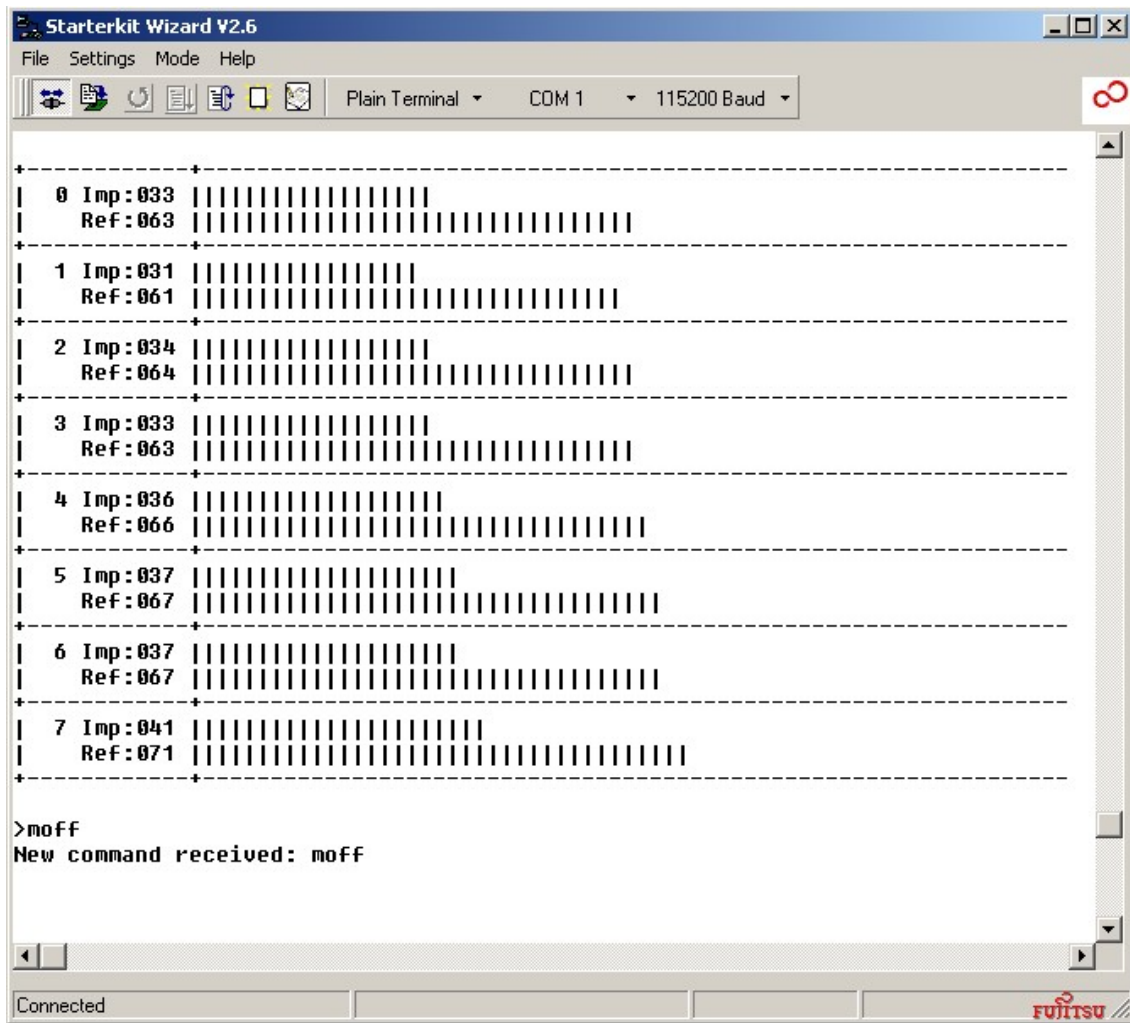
Starterkit Wizard V2.6

File Settings Mode Help

Plain Terminal COM 1 115200 Baud

| 0 Imp:033 ||||||||||||||||||
| Ref:063 ||||||||||||||||||||||||||||||||||

| 1 Imp:031 ||||||||||||||||
| Ref:061 ||||||||||||||||||||||||||||||||

| 2 Imp:034 ||||||||||||||||||
| Ref:064 ||||||||||||||||||||||||||||||||||

| 3 Imp:033 ||||||||||||||||||
| Ref:063 ||||||||||||||||||||||||||||||||||

| 4 Imp:036 |||||||||||||||||||
| Ref:066 |||||||||||||||||||||||||||||||||||

| 5 Imp:037 ||||||||||||||||||||
| Ref:067 ||||||||||||||||||||||||||||||||||||

| 6 Imp:037 ||||||||||||||||||||
| Ref:067 ||||||||||||||||||||||||||||||||||||

| 7 Imp:041 ||||||||||||||||||||||
| Ref:071 ||||||||||||||||||||||||||||||||||||||

>moff
New command received: moff

Connected

FUJITSU